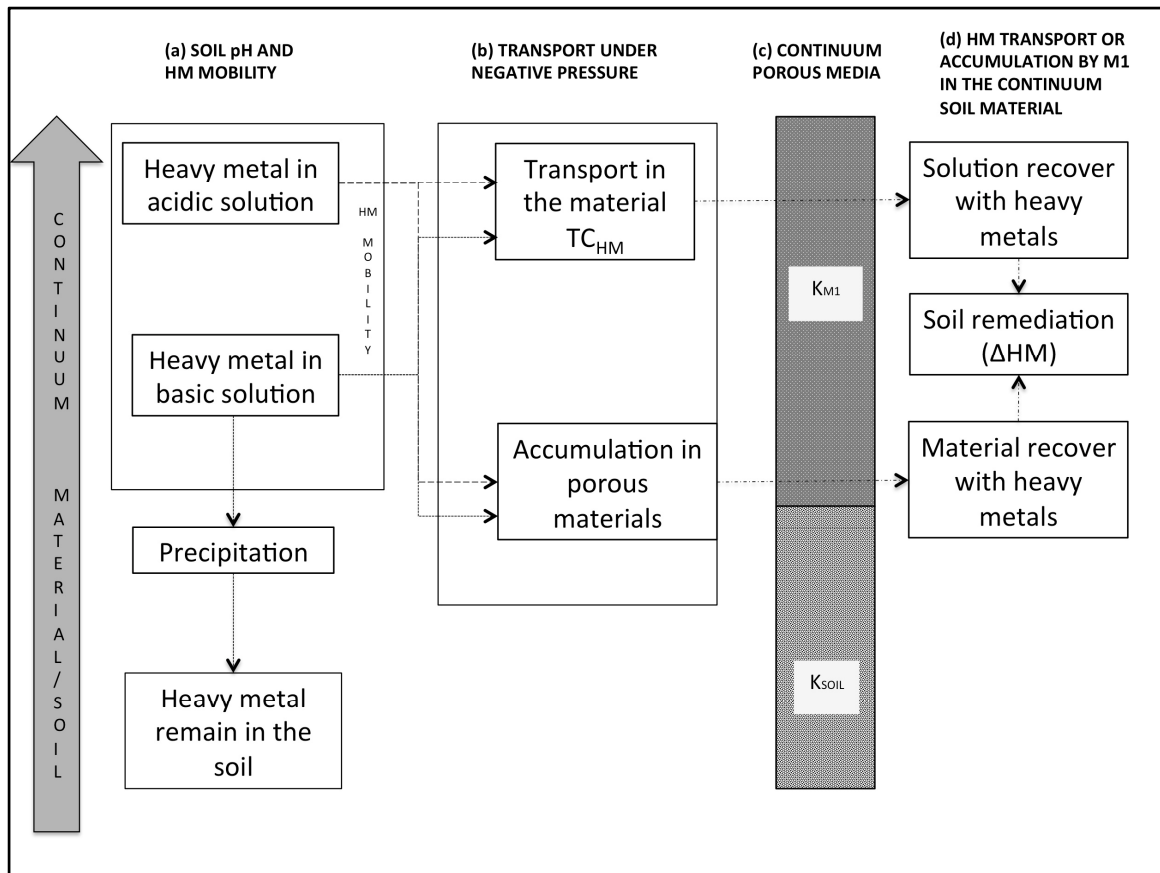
CONTINUUM MATERIAL/SOIL

(a) SOIL pH AND HM MOBILITY

Heavy metal in acidic solution

HM MOBILITY

Heavy metal in basic solution

Precipitation

Heavy metal remain in the soil

(b) TRANSPORT UNDER NEGATIVE PRESSURE

Transport in the material $TC_{HM}$

Accumulation in porous materials

(c) CONTINUUM POROUS MEDIA

$K_{M1}$

$K_{SOIL}$

(d) HM TRANSPORT OR ACCUMULATION BY M1 IN THE CONTINUUM SOIL MATERIAL

Solution recover with heavy metals

Soil remediation ($\Delta$HM)

Material recover with heavy metals